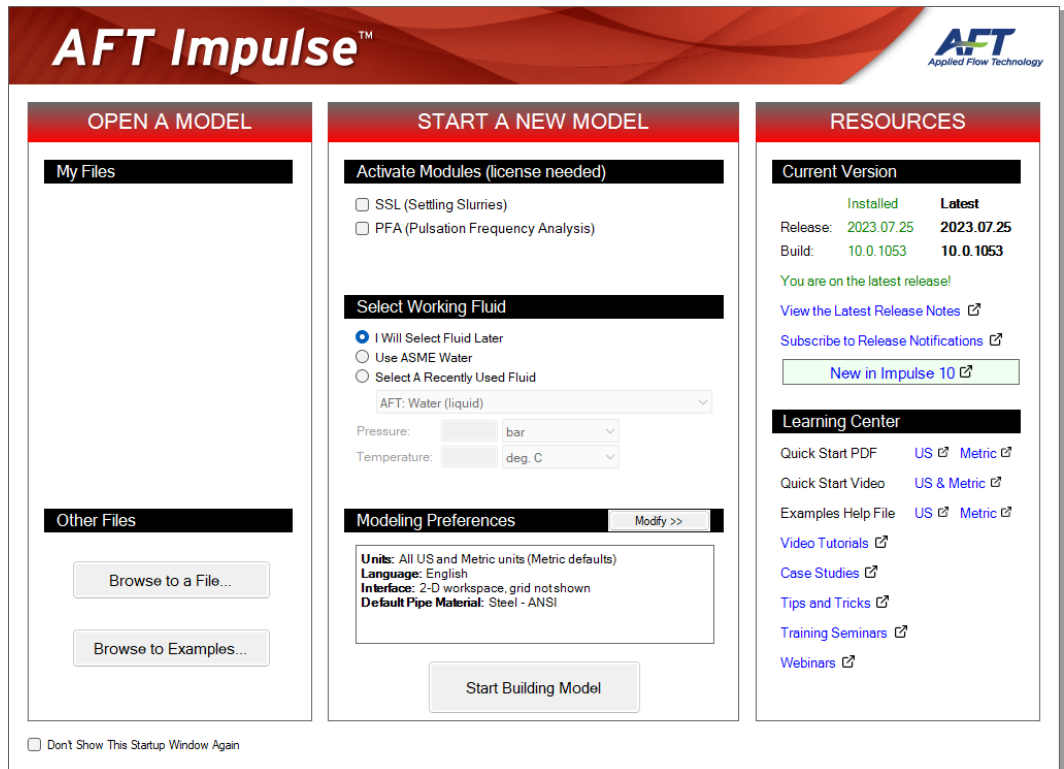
AFT Impulse™

AFT
Applied Flow Technology

OPEN A MODEL

My Files

Other Files

Browse to a File...

Browse to Examples...

START A NEW MODEL

Activate Modules (license needed)

SSL (Settling Slurries)

PFA (Pulsation Frequency Analysis)

Select Working Fluid

I Will Select Fluid Later

Use ASME Water

Select A Recently Used Fluid

AFT: Water (liquid)

Pressure: bar

Temperature: deg. C

Modeling Preferences

Modify >>

**Units:** All US and Metric units (Metric defaults)
**Language:** English
**Interface:** 2-D workspace, grid not shown
**Default Pipe Material:** Steel - ANSI

Start Building Model

RESOURCES

Current Version

| | Installed | Latest |
|---|---|---|
| Release: | 2023.07.25 | 2023.07.25 |
| Build: | 10.0.1053 | 10.0.1053 |

You are on the latest release!

View the Latest Release Notes

Subscribe to Release Notifications

New in Impulse 10

Learning Center

Quick Start PDF US Metric

Quick Start Video US & Metric

Examples Help File US Metric

Video Tutorials

Case Studies

Tips and Tricks

Training Seminars

Webinars

Don't Show This Startup Window Again